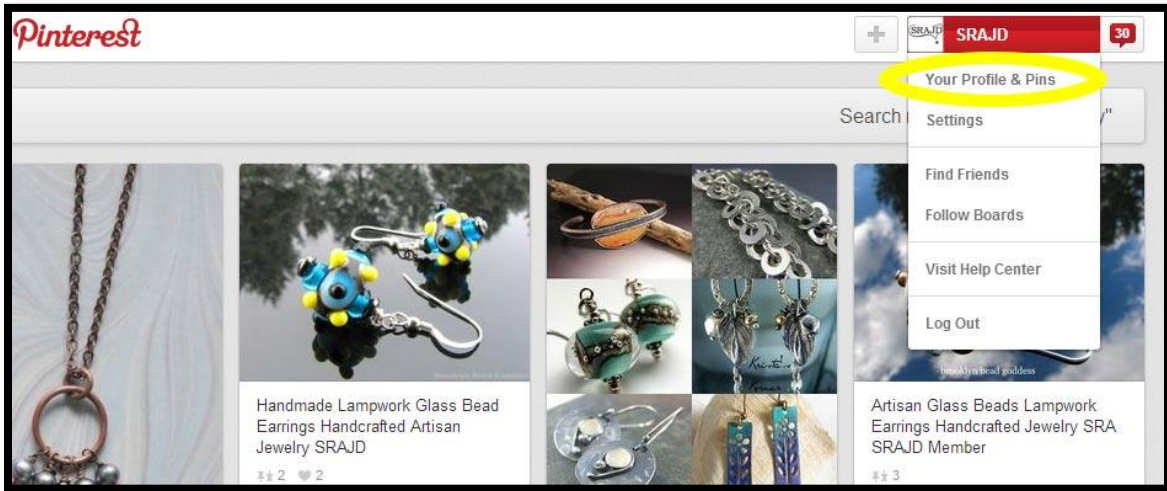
Pinterest

SRAJD SRAJD 30

Your Profile & Pins

Settings

Find Friends

Follow Boards

Visit Help Center

Log Out

Search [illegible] y"

Handmade Lampwork Glass Bead Earrings Handcrafted Artisan Jewelry SRAJD

2 2

brooklyn bead goddess

Artisan Glass Beads Lampwork Earrings Handcrafted Jewelry SRA SRAJD Member

3